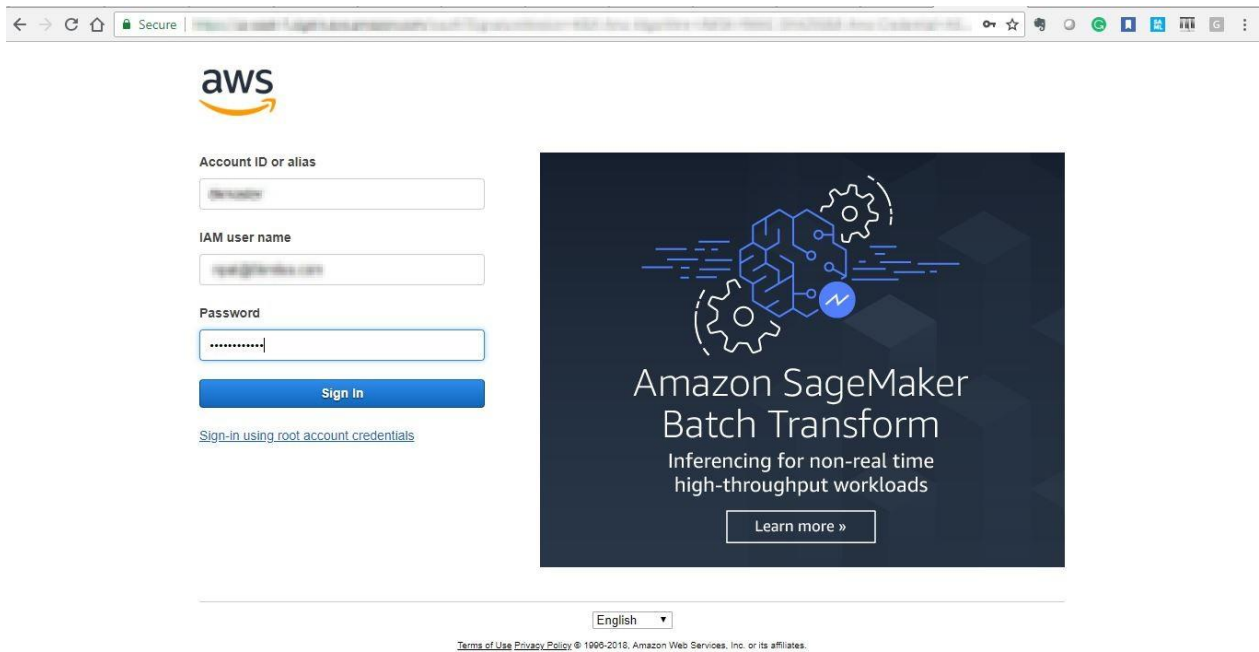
Secure | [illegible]

aws

Account ID or alias

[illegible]

IAM user name

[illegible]

Password

••••••••••••

Sign In

Sign-in using root account credentials

Amazon SageMaker Batch Transform

Inferencing for non-real time high-throughput workloads

Learn more »

English

Terms of Use Privacy Policy © 1996-2018, Amazon Web Services, Inc. or its affiliates.